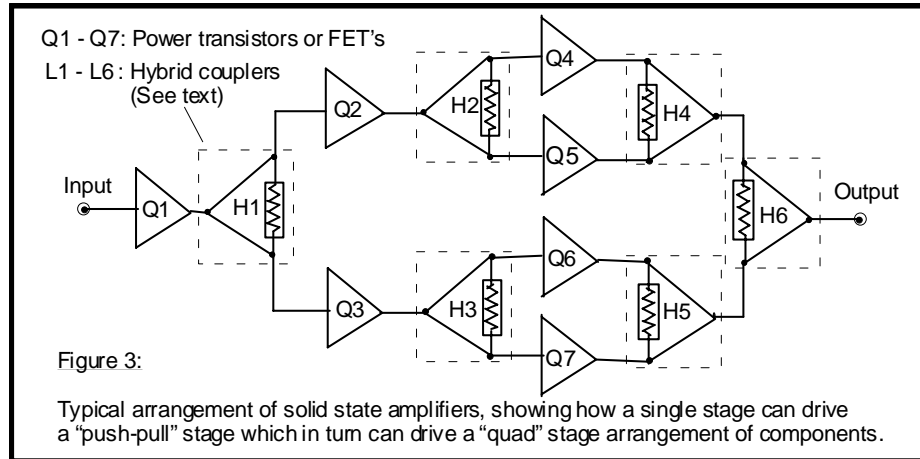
Q1 - Q7: Power transistors or FET's
L1 - L6 : Hybrid couplers
(See text)

Input
Q1
H1
Q2
Q3
H2
H3
Q4
Q5
Q6
Q7
H4
H5
H6
Output

Figure 3:

Typical arrangement of solid state amplifiers, showing how a single stage can drive a "push-pull" stage which in turn can drive a "quad" stage arrangement of components.